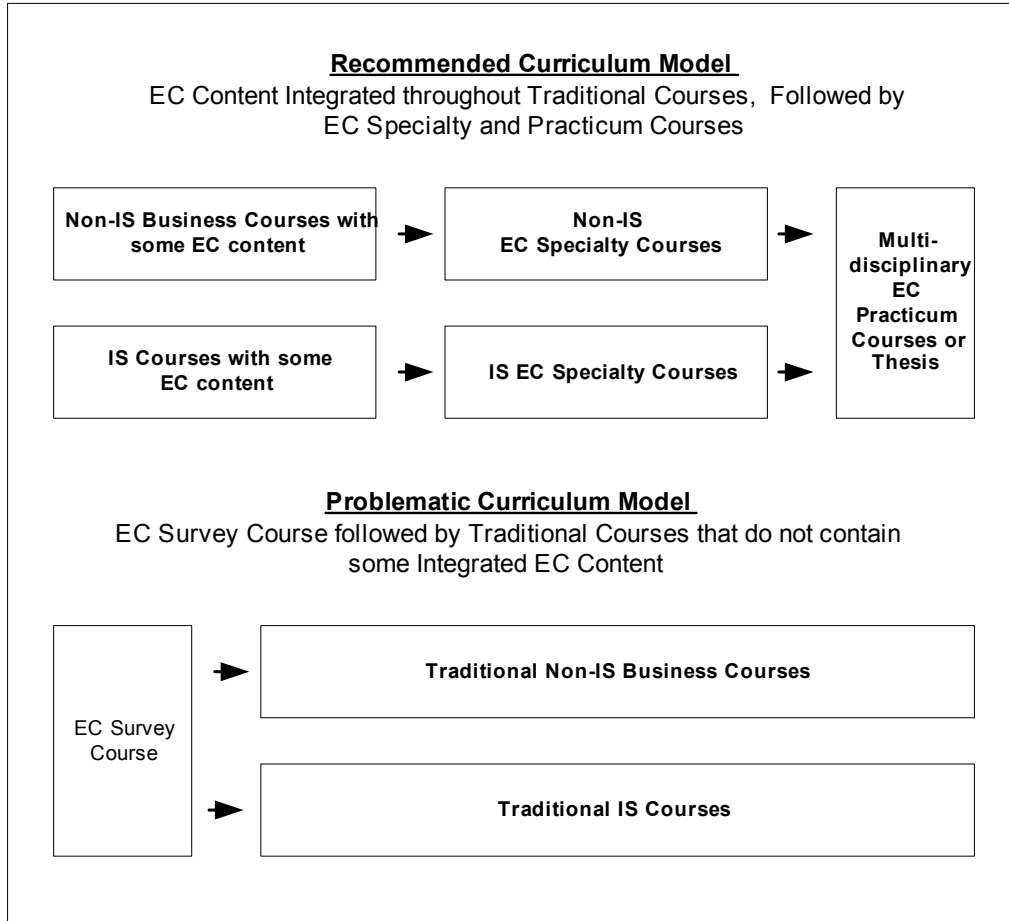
Recommended Curriculum Model

EC Content Integrated throughout Traditional Courses, Followed by EC Specialty and Practicum Courses

Non-IS Business Courses with some EC content

Non-IS EC Specialty Courses

Multi-disciplinary EC Practicum Courses or Thesis

IS Courses with some EC content

IS EC Specialty Courses

Problematic Curriculum Model

EC Survey Course followed by Traditional Courses that do not contain some Integrated EC Content

EC Survey Course

Traditional Non-IS Business Courses

Traditional IS Courses